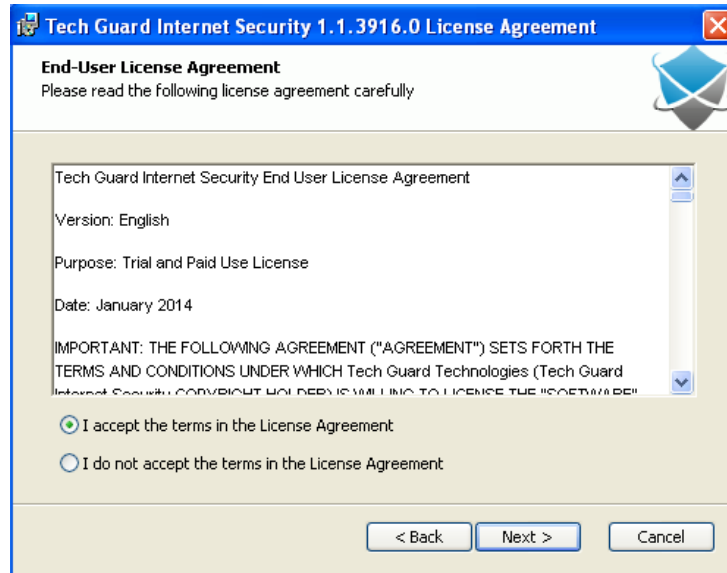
Tech Guard Internet Security 1.1.3916.0 License Agreement

End-User License Agreement
Please read the following license agreement carefully

Tech Guard Internet Security End User License Agreement

Version: English

Purpose: Trial and Paid Use License

Date: January 2014

IMPORTANT: THE FOLLOWING AGREEMENT ("AGREEMENT") SETS FORTH THE TERMS AND CONDITIONS UNDER WHICH Tech Guard Technologies (Tech Guard Internet Security COPYRIGHT HOLDER) IS WILLING TO LICENSE THE "SOFTWARE" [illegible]

I accept the terms in the License Agreement

I do not accept the terms in the License Agreement

< Back

Next >

Cancel